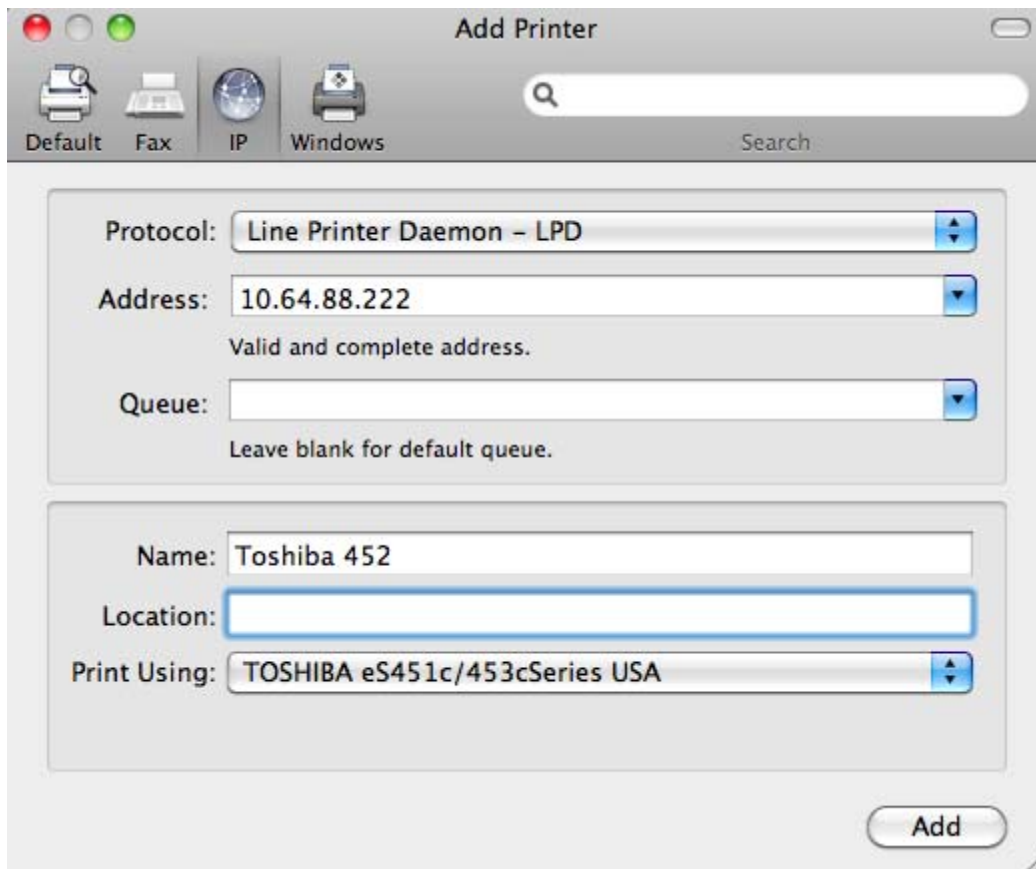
Add Printer

Default Fax IP Windows

Search

Protocol: Line Printer Daemon – LPD

Address: 10.64.88.222

Valid and complete address.

Queue:

Leave blank for default queue.

Name: Toshiba 452

Location:

Print Using: TOSHIBA eS451c/453cSeries USA

Add